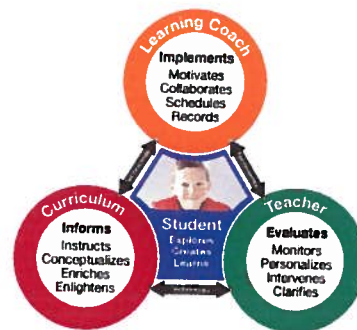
Learning Coach
Implements
Motivates
Collaborates
Schedules
Records

Curriculum
Informs
Instructs
Conceptualizes
Enriches
Enlightens

Student
Explores
Creates
Learns

Teacher
Evaluates
Monitors
Personalizes
Intervenes
Clarifies